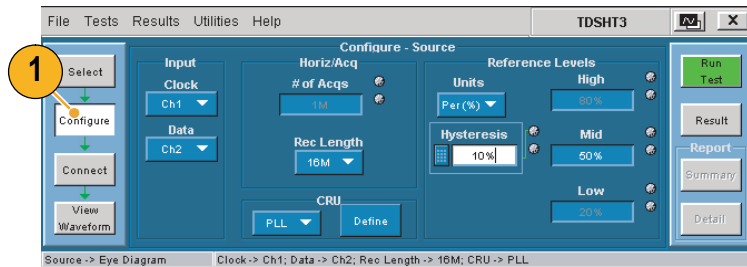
File Tests Results Utilities Help

TDSHT3

Configure - Source

1

Select

Configure

Connect

View Waveform

Input

Clock

Ch1

Data

Ch2

Horiz/Acq

# of Acqs

1M

Rec Length

16M

CRU

PLL

Define

Reference Levels

Units

Per(%)

High

80%

Hysteresis

10%

Mid

50%

Low

20%

Run Test

Result

Report

Summary

Detail

Source -> Eye Diagram

Clock -> Ch1; Data -> Ch2; Rec Length -> 16M; CRU -> PLL